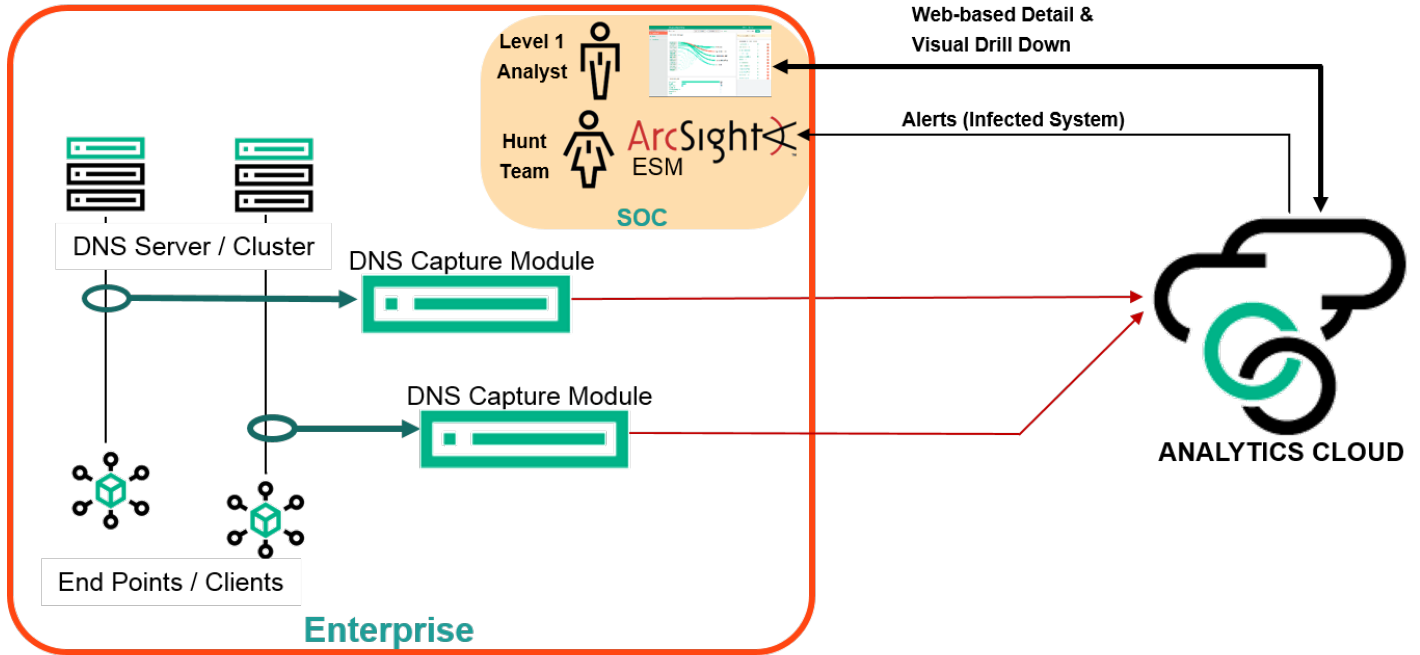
Web-based Detail & Visual Drill Down

Level 1 Analyst

Hunt Team

ArcSight

ESM

SOC

Alerts (Infected System)

DNS Server / Cluster

DNS Capture Module

DNS Capture Module

ANALYTICS CLOUD

End Points / Clients

Enterprise